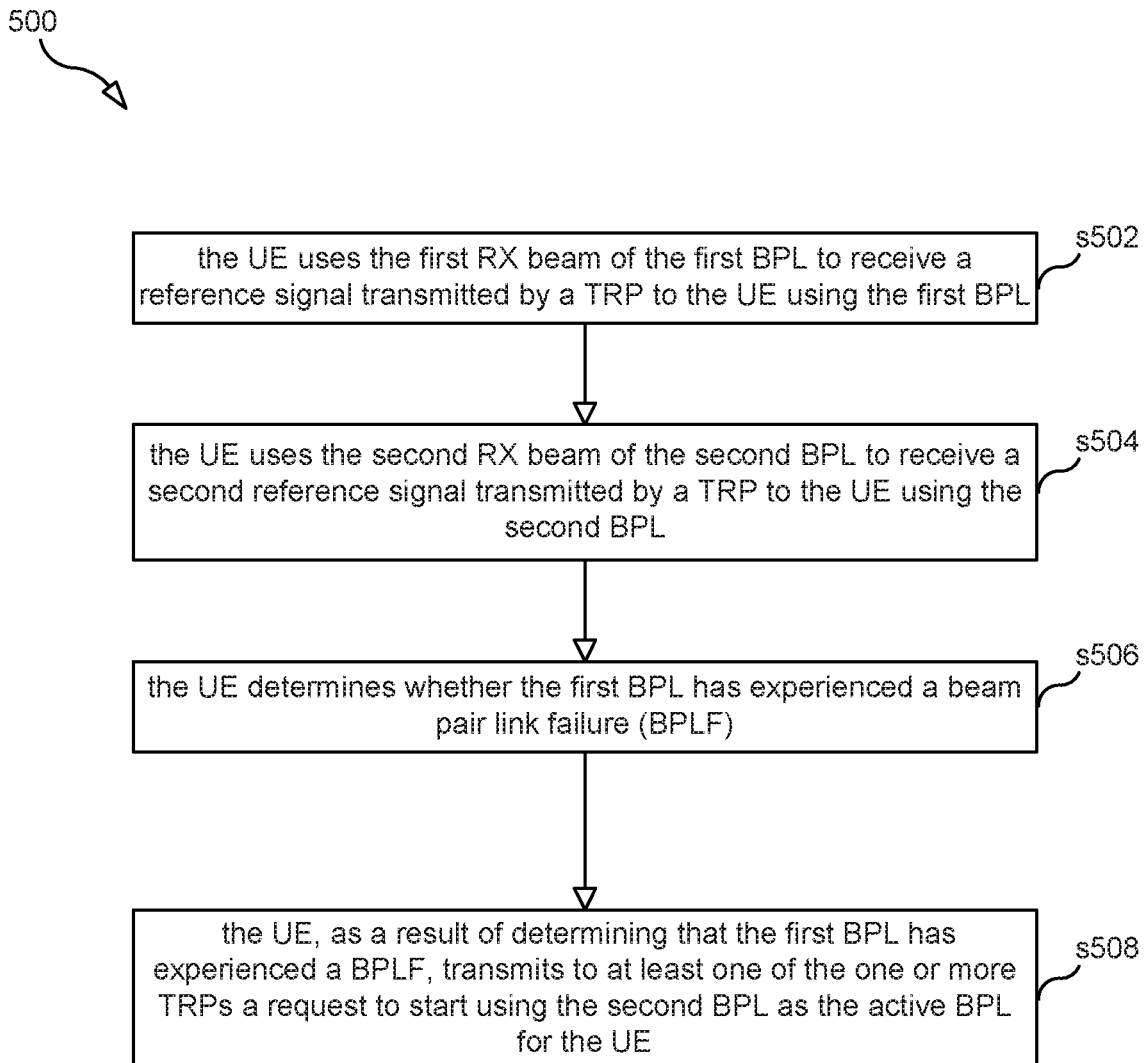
500

s502
the UE uses the first RX beam of the first BPL to receive a reference signal transmitted by a TRP to the UE using the first BPL

s504
the UE uses the second RX beam of the second BPL to receive a second reference signal transmitted by a TRP to the UE using the second BPL

s506
the UE determines whether the first BPL has experienced a beam pair link failure (BPLF)

s508
the UE, as a result of determining that the first BPL has experienced a BPLF, transmits to at least one of the one or more TRPs a request to start using the second BPL as the active BPL for the UE